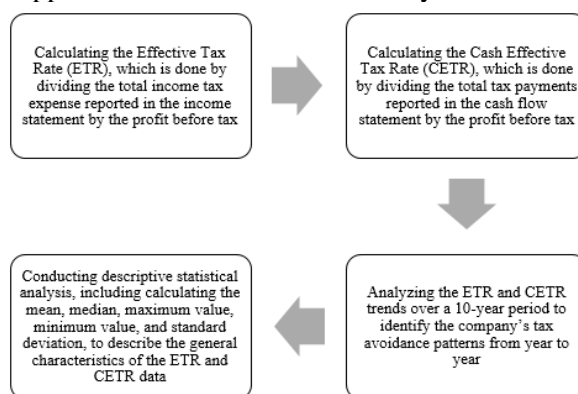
Calculating the Effective Tax Rate (ETR), which is done by dividing the total income tax expense reported in the income statement by the profit before tax

Calculating the Cash Effective Tax Rate (CETR), which is done by dividing the total tax payments reported in the cash flow statement by the profit before tax

Analyzing the ETR and CETR trends over a 10-year period to identify the company's tax avoidance patterns from year to year

Conducting descriptive statistical analysis, including calculating the mean, median, maximum value, minimum value, and standard deviation, to describe the general characteristics of the ETR and CETR data